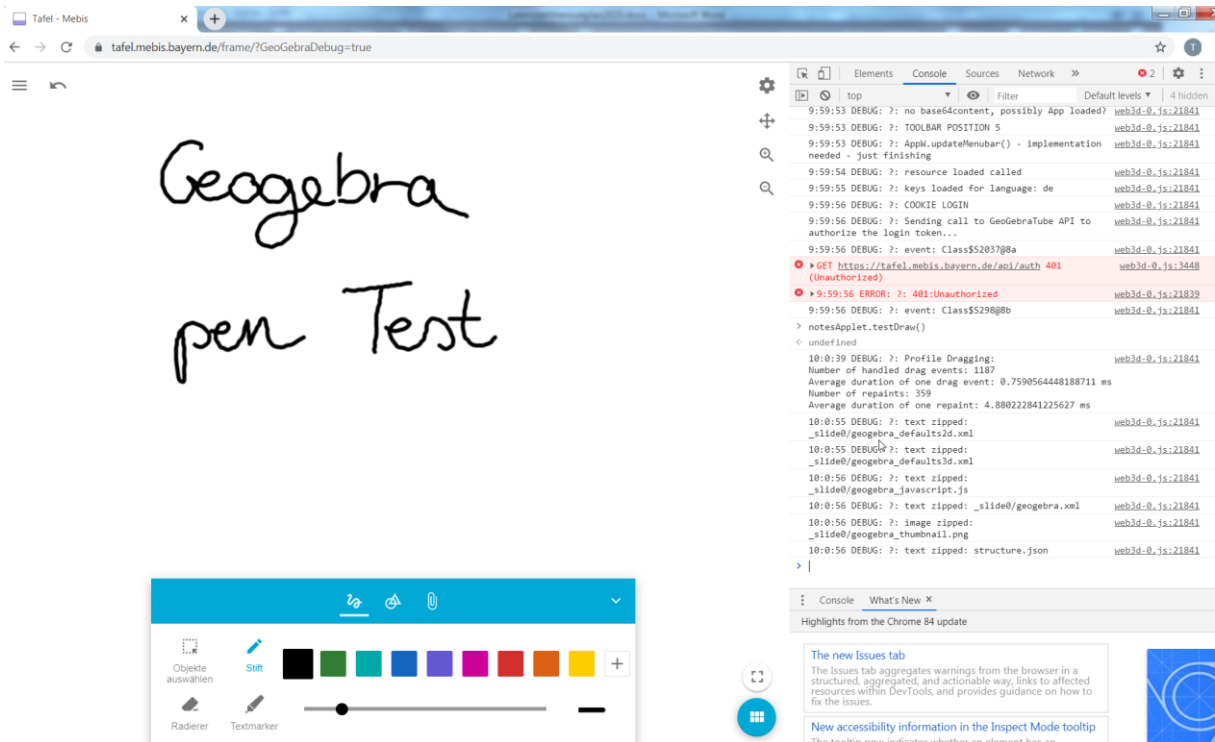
Tafel - Mebis

tafel.mebis.bayern.de/frame/?GeoGebraDebug=true

Geogebra
pen Test

Elements Console Sources Network »
2
top Filter Default levels 4 hidden

9:59:53 DEBUG: ?: no base64content, possibly App loaded? web3d-0.js:21841
9:59:53 DEBUG: ?: TOOLBAR POSITION 5 web3d-0.js:21841
9:59:53 DEBUG: ?: AppW.updateMenubar() - implementation needed - just finishing web3d-0.js:21841
9:59:54 DEBUG: ?: resource loaded called web3d-0.js:21841
9:59:55 DEBUG: ?: keys loaded for language: de web3d-0.js:21841
9:59:56 DEBUG: ?: COOKIE LOGIN web3d-0.js:21841
9:59:56 DEBUG: ?: Sending call to GeoGebraTube API to authorize the login token... web3d-0.js:21841
9:59:56 DEBUG: ?: event: Class$S2037@8a web3d-0.js:21841
GET https://tafel.mebis.bayern.de/api/auth 401 (Unauthorized) web3d-0.js:3448
9:59:56 ERROR: ?: 401:Unauthorized web3d-0.js:21839
9:59:56 DEBUG: ?: event: Class$S298@8b web3d-0.js:21841
> notesApplet.testDraw()
undefined
10:0:39 DEBUG: ?: Profile Dragging: web3d-0.js:21841
Number of handled drag events: 1187
Average duration of one drag event: 0.7590564448188711 ms
Number of repaints: 359
Average duration of one repaint: 4.880222841225627 ms
10:0:55 DEBUG: ?: text zipped: _slide0/geogebra_defaults2d.xml web3d-0.js:21841
10:0:55 DEBUG: ?: text zipped: _slide0/geogebra_defaults3d.xml web3d-0.js:21841
10:0:56 DEBUG: ?: text zipped: _slide0/geogebra_javascript.js web3d-0.js:21841
10:0:56 DEBUG: ?: text zipped: _slide0/geogebra.xml web3d-0.js:21841
10:0:56 DEBUG: ?: image zipped: _slide0/geogebra_thumbnail.png web3d-0.js:21841
10:0:56 DEBUG: ?: text zipped: structure.json web3d-0.js:21841

Console What's New ×
Highlights from the Chrome 84 update

The new Issues tab
The Issues tab aggregates warnings from the browser in a structured, aggregated, and actionable way, links to affected resources within DevTools, and provides guidance on how to fix the issues.

New accessibility information in the Inspect Mode tooltip
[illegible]

Objekte auswählen
Stift
Radierer
Textmarker